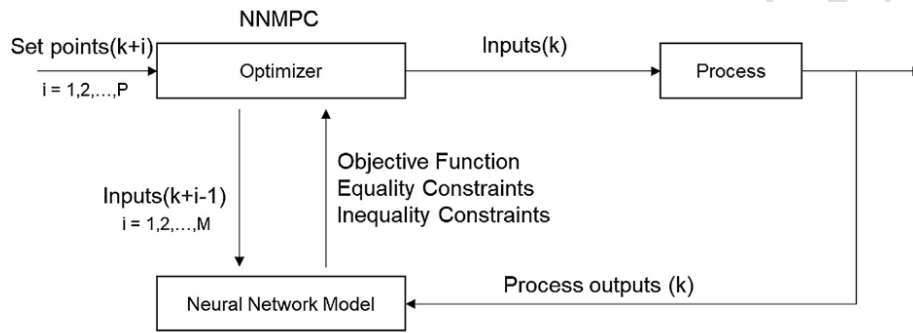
NNMPC

Set points(k+i)

i = 1,2,…,P

Optimizer

Inputs(k)

Process

Inputs(k+i-1)

i = 1,2,…,M

Objective Function
Equality Constraints
Inequality Constraints

Neural Network Model

Process outputs (k)